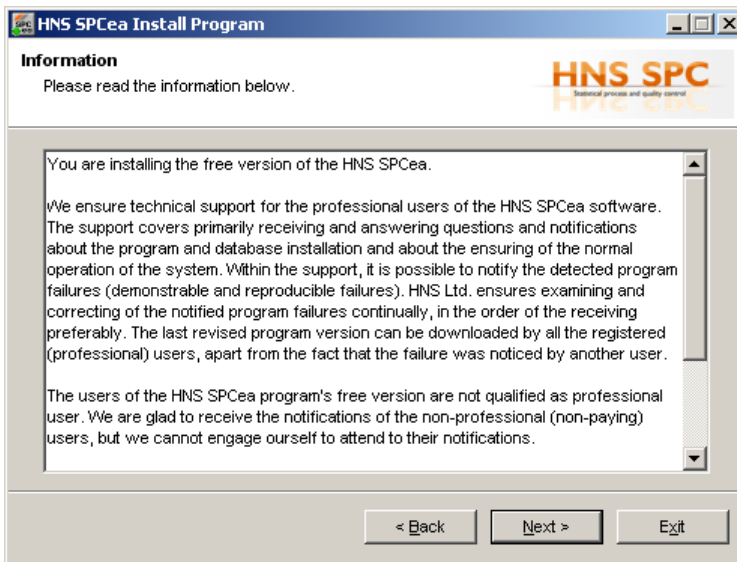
HNS SPCea Install Program

Information
Please read the information below.

HNS SPC
Statistical process and quality control

You are installing the free version of the HNS SPCea.

We ensure technical support for the professional users of the HNS SPCea software. The support covers primarily receiving and answering questions and notifications about the program and database installation and about the ensuring of the normal operation of the system. Within the support, it is possible to notify the detected program failures (demonstrable and reproducible failures). HNS Ltd. ensures examining and correcting of the notified program failures continually, in the order of the receiving preferably. The last revised program version can be downloaded by all the registered (professional) users, apart from the fact that the failure was noticed by another user.

The users of the HNS SPCea program's free version are not qualified as professional user. We are glad to receive the notifications of the non-professional (non-paying) users, but we cannot engage ourself to attend to their notifications.

< Back
Next >
Exit